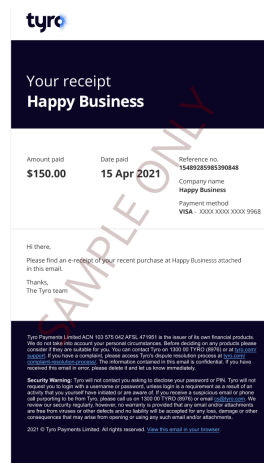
tyro

Your receipt
Happy Business

SAMPLE ONLY

Amount paid
$150.00

Date paid
15 Apr 2021

Reference no.
15489285985390848

Company name
Happy Business

Payment method
VISA - XXXX XXXX XXXX 9968

Hi there,

Please find an e-receipt of your recent purchase at Happy Businesss attached in this email.

Thanks,
The Tyro team

Tyro Payments Limited ACN 103 575 042 AFSL 471951 is the issuer of its own financial products. We do not take into account your personal circumstances. Before deciding on any products please consider if they are suitable for you. You can contact Tyro on 1300 00 TYRO (8976) or at tyro.com/support. If you have a complaint, please access Tyro's dispute resolution process at tyro.com/complaint-resolution-process. The information contained in this email is confidential. If you have received this email in error, please delete it and let us know immediately.

Security Warning: Tyro will not contact you asking to disclose your password or PIN. Tyro will not request you to login with a username or password, unless login is a requirement as a result of an activity that you yourself have initiated or are aware of. If you receive a suspicious email or phone call purporting to be from Tyro, please call us on 1300 00 TYRO (8976) or email cs@tyro.com. We review our security regularly, however, no warranty is provided that any email and/or attachments are free from viruses or other defects and no liability will be accepted for any loss, damage or other consequences that may arise from opening or using any such email and/or attachments.

2021 © Tyro Payments Limited. All rights reserved. View this email in your browser.